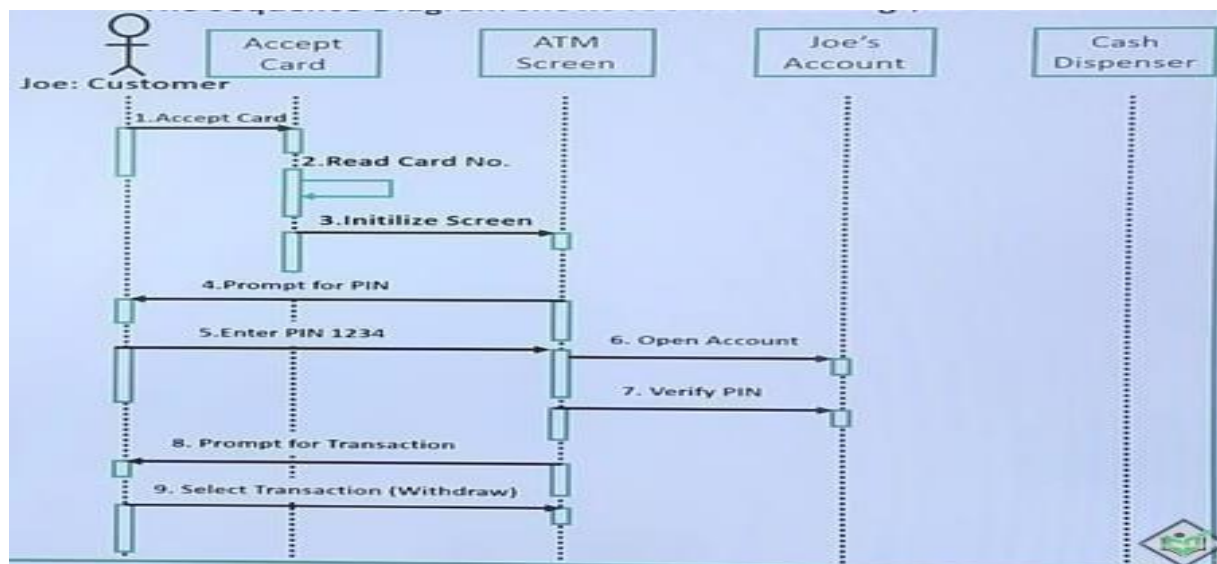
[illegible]

Joe: Customer

Accept Card

ATM Screen

Joe's Account

Cash Dispenser

1.Accept Card

2.Read Card No.

3.Initilize Screen

4.Prompt for PIN

5.Enter PIN 1234

6. Open Account

7. Verify PIN

8. Prompt for Transaction

9. Select Transaction (Withdraw)